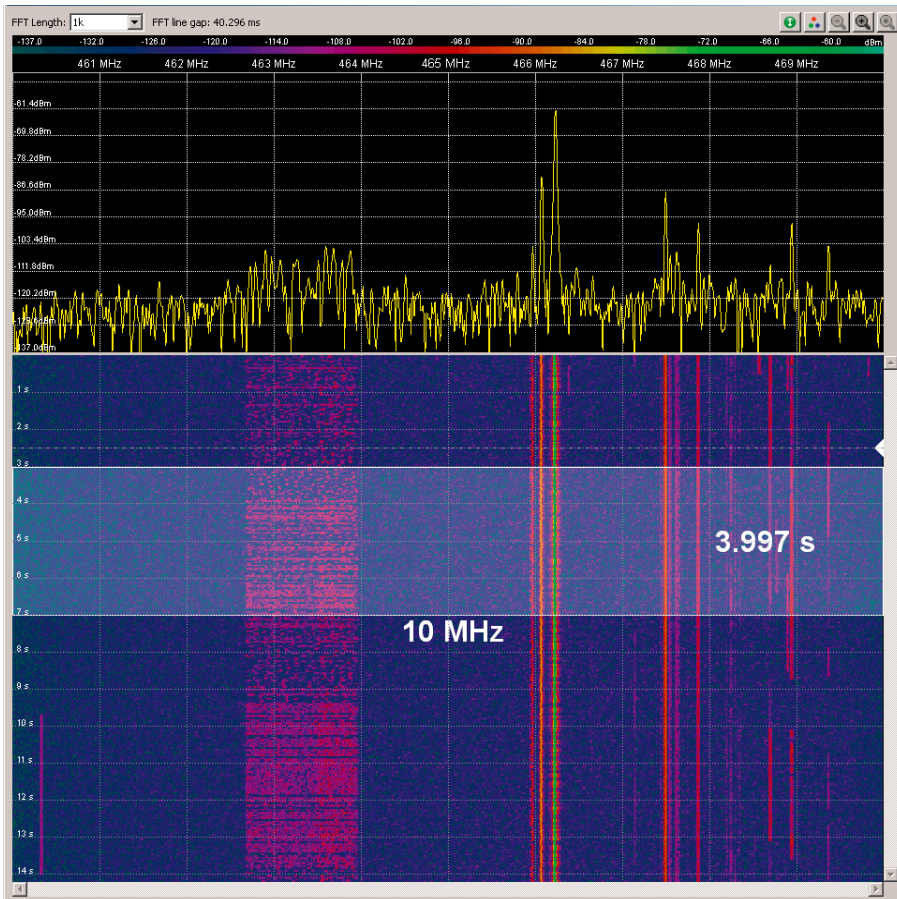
FFT Length: 1k
FFT line gap: 40.296 ms

-137.0 -132.0 -126.0 -120.0 -114.0 -108.0 -102.0 -96.0 -90.0 -84.0 -78.0 -72.0 -66.0 -60.0 dBm

461 MHz 462 MHz 463 MHz 464 MHz 465 MHz 466 MHz 467 MHz 468 MHz 469 MHz

-61.4dBm
-69.8dBm
-78.2dBm
-86.6dBm
-95.0dBm
-103.4dBm
-111.8dBm
-120.2dBm
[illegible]
-137.0dBm

1 s
2 s
3 s
4 s
5 s
6 s
7 s
8 s
9 s
10 s
11 s
12 s
13 s
14 s

3.997 s

10 MHz